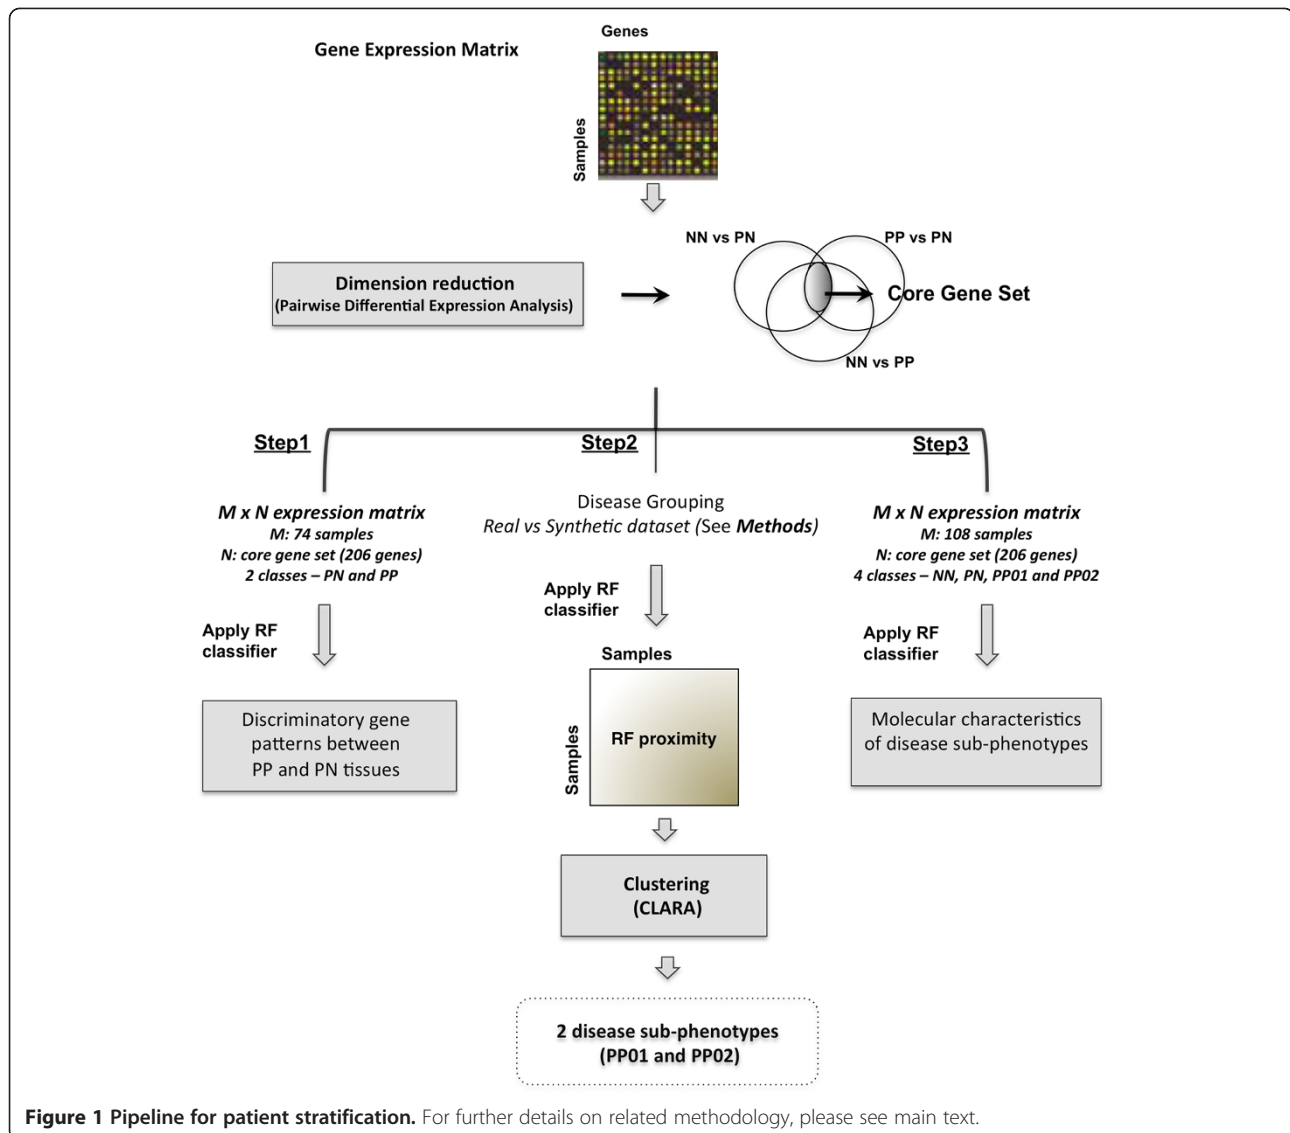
Gene Expression Matrix

Genes

Samples

NN vs PN

PP vs PN

Dimension reduction
(Pairwise Differential Expression Analysis)

Core Gene Set

NN vs PP

Step1

Step2

Step3

M x N expression matrix
M: 74 samples
N: core gene set (206 genes)
2 classes – PN and PP

Disease Grouping
Real vs Synthetic dataset (See Methods)

M x N expression matrix
M: 108 samples
N: core gene set (206 genes)
4 classes – NN, PN, PP01 and PP02

Apply RF classifier

Apply RF classifier

Apply RF classifier

Discriminatory gene patterns between PP and PN tissues

Samples

Samples

RF proximity

Molecular characteristics of disease sub-phenotypes

Clustering
(CLARA)

2 disease sub-phenotypes
(PP01 and PP02)

Figure 1 Pipeline for patient stratification. For further details on related methodology, please see main text.